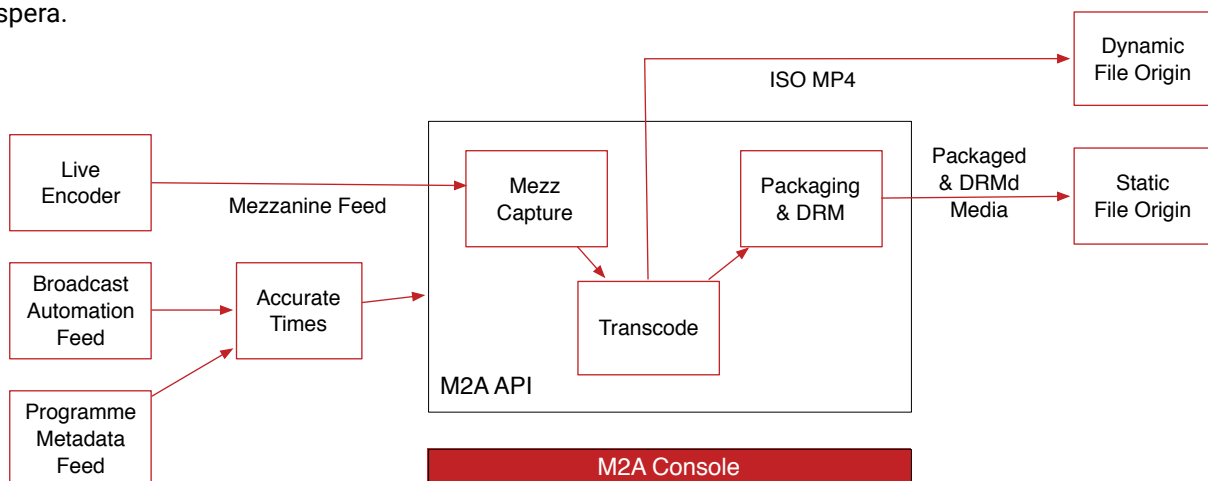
spera.

Dynamic File Origin

ISO MP4

Live Encoder

Mezzanine Feed

Mezz Capture

Packaging & DRM

Packaged & DRMd Media

Static File Origin

Broadcast Automation Feed

Accurate Times

Transcode

M2A API

Programme Metadata Feed

M2A Console